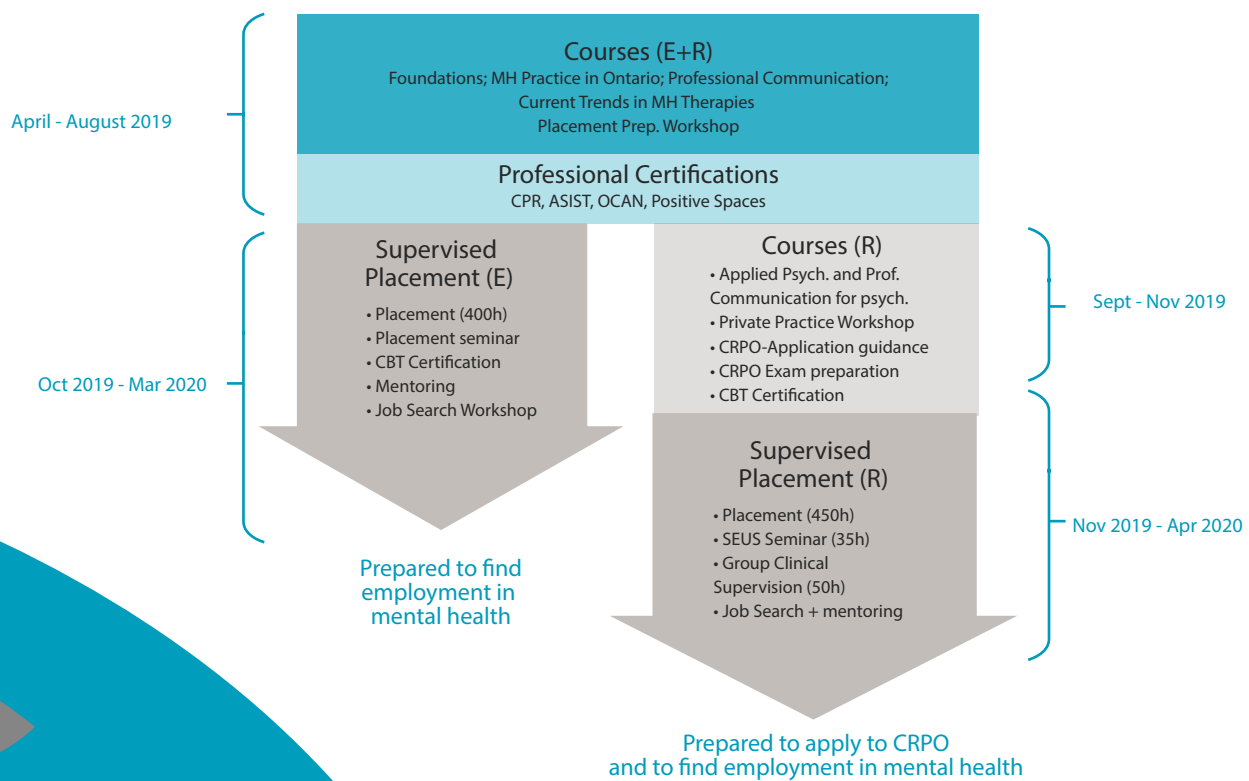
April - August 2019

Courses (E+R)
Foundations; MH Practice in Ontario; Professional Communication; Current Trends in MH Therapies
Placement Prep. Workshop

Professional Certifications
CPR, ASIST, OCAN, Positive Spaces

Oct 2019 - Mar 2020

Supervised Placement (E)
• Placement (400h)
• Placement seminar
• CBT Certification
• Mentoring
• Job Search Workshop

Prepared to find employment in mental health

Courses (R)
• Applied Psych. and Prof. Communication for psych.
• Private Practice Workshop
• CRPO-Application guidance
• CRPO Exam preparation
• CBT Certification

Sept - Nov 2019

Supervised Placement (R)
• Placement (450h)
• SEUS Seminar (35h)
• Group Clinical Supervision (50h)
• Job Search + mentoring

Nov 2019 - Apr 2020

Prepared to apply to CRPO and to find employment in mental health